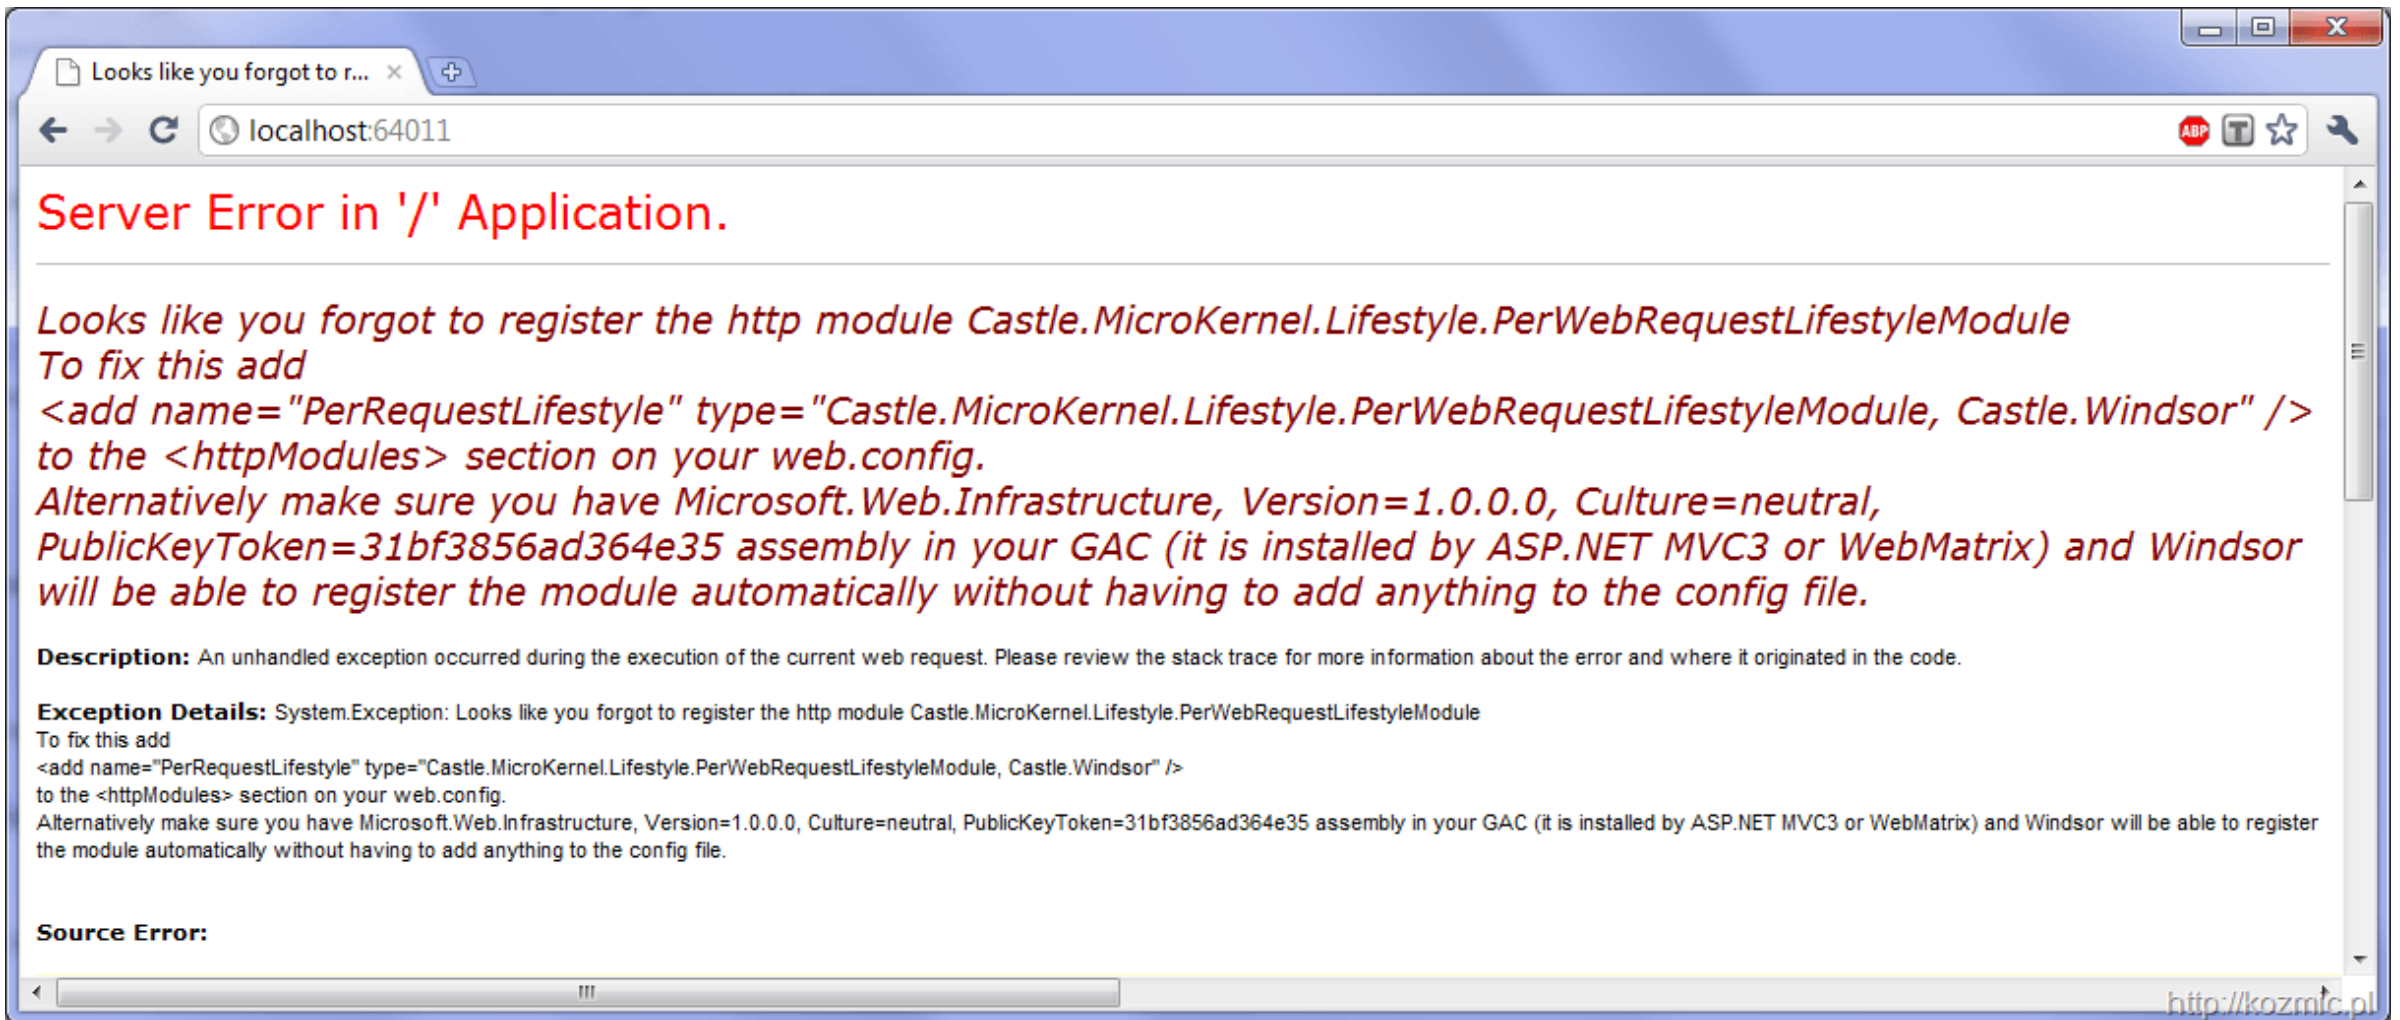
Looks like you forgot to r... ×

localhost:64011

ABP

Server Error in '/' Application.

Looks like you forgot to register the http module Castle.MicroKernel.Lifestyle.PerWebRequestLifestyleModule
To fix this add
<add name="PerRequestLifestyle" type="Castle.MicroKernel.Lifestyle.PerWebRequestLifestyleModule, Castle.Windsor" />
to the <httpModules> section on your web.config.
Alternatively make sure you have Microsoft.Web.Infrastructure, Version=1.0.0.0, Culture=neutral, PublicKeyToken=31bf3856ad364e35 assembly in your GAC (it is installed by ASP.NET MVC3 or WebMatrix) and Windsor will be able to register the module automatically without having to add anything to the config file.

Description: An unhandled exception occurred during the execution of the current web request. Please review the stack trace for more information about the error and where it originated in the code.

Exception Details: System.Exception: Looks like you forgot to register the http module Castle.MicroKernel.Lifestyle.PerWebRequestLifestyleModule
To fix this add
<add name="PerRequestLifestyle" type="Castle.MicroKernel.Lifestyle.PerWebRequestLifestyleModule, Castle.Windsor" />
to the <httpModules> section on your web.config.
Alternatively make sure you have Microsoft.Web.Infrastructure, Version=1.0.0.0, Culture=neutral, PublicKeyToken=31bf3856ad364e35 assembly in your GAC (it is installed by ASP.NET MVC3 or WebMatrix) and Windsor will be able to register the module automatically without having to add anything to the config file.

Source Error:

http://kozmic.pl